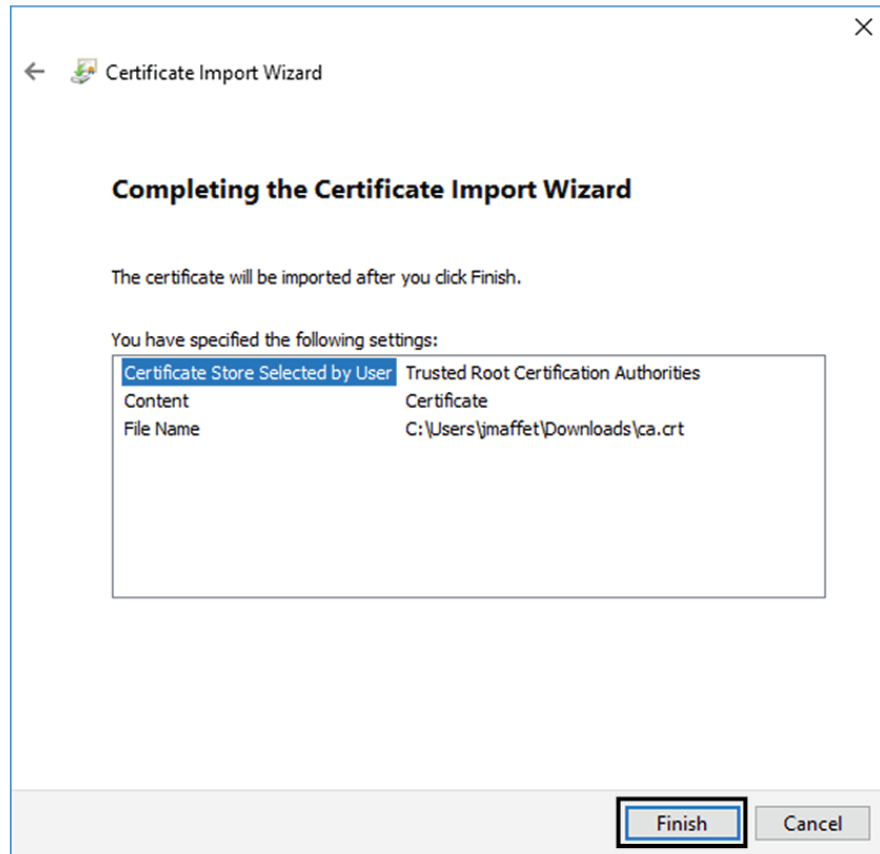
Certificate Import Wizard

Completing the Certificate Import Wizard

The certificate will be imported after you click Finish.

You have specified the following settings:

| | |
|---|---|
| Certificate Store Selected by User | Trusted Root Certification Authorities |
| Content | Certificate |
| File Name | C:\Users\jmaffet\Downloads\ca.crt |

Finish Cancel